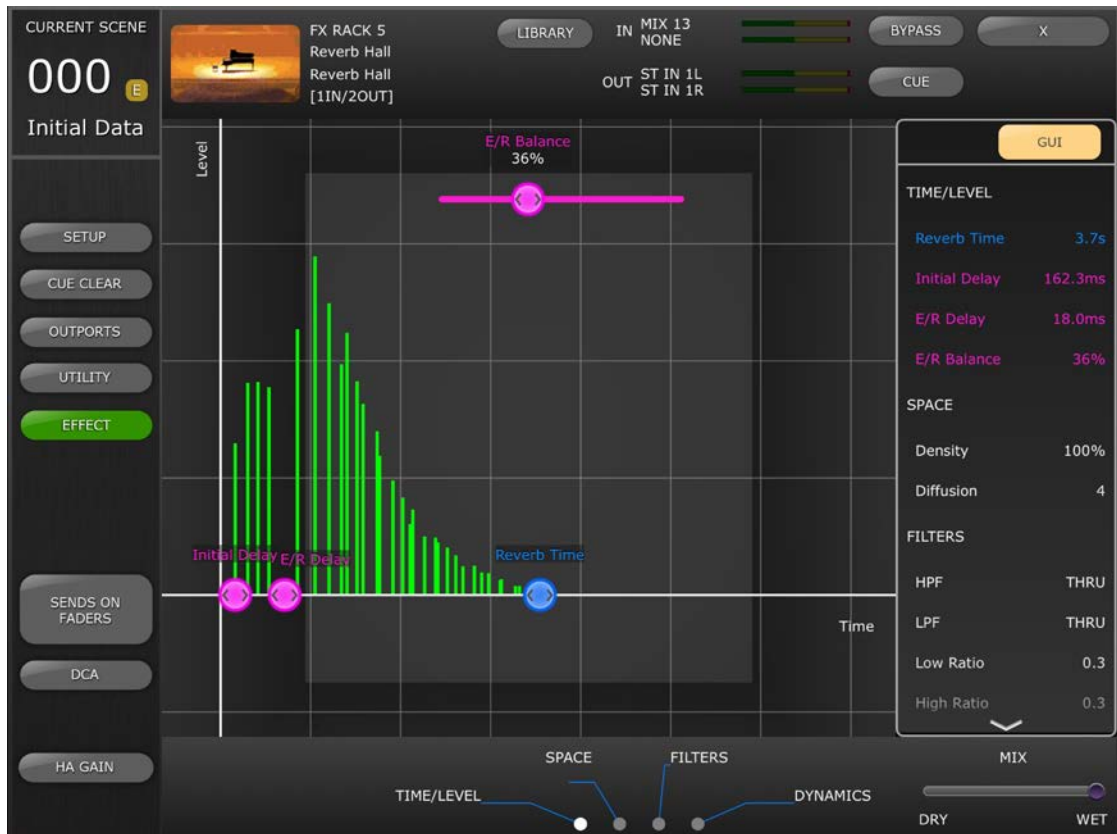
CURRENT SCENE
000 E
Initial Data

FX RACK 5
Reverb Hall
Reverb Hall
[1IN/2OUT]

LIBRARY

IN MIX 13
NONE

OUT ST IN 1L
ST IN 1R

BYPASS
X
CUE

SETUP
CUE CLEAR
OUTPORTS
UTILITY
EFFECT
SENDS ON FADERS
DCA
HA GAIN

Level
E/R Balance
36%
Initial Delay
E/R Delay
Reverb Time
Time

GUI
TIME/LEVEL
| Reverb Time | 3.7s |
|---|---|
| Initial Delay | 162.3ms |
| E/R Delay | 18.0ms |
| E/R Balance | 36% |

SPACE
| Density | 100% |
|---|---|
| Diffusion | 4 |

FILTERS
| HPF | THRU |
|---|---|
| LPF | THRU |
| Low Ratio | 0.3 |
| High Ratio | 0.3 |

SPACE
FILTERS
TIME/LEVEL
DYNAMICS
MIX
DRY
WET